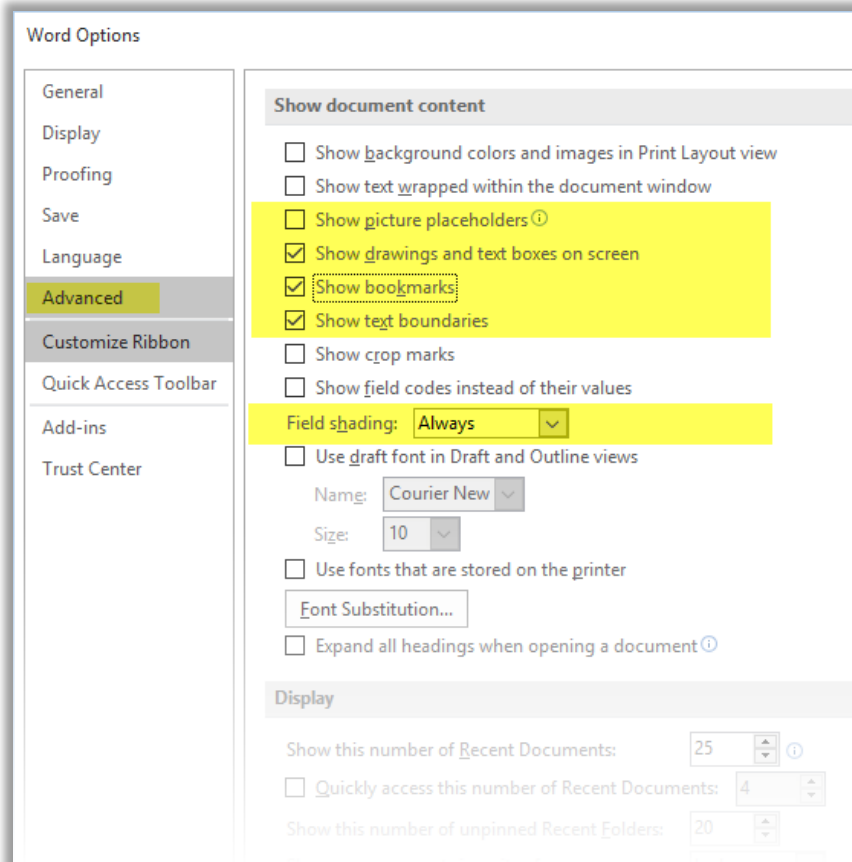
Word Options

General
Display
Proofing
Save
Language
Advanced
Customize Ribbon
Quick Access Toolbar
Add-ins
Trust Center

Show document content

Show background colors and images in Print Layout view
Show text wrapped within the document window
Show picture placeholders
Show drawings and text boxes on screen
Show bookmarks
Show text boundaries
Show crop marks
Show field codes instead of their values
Field shading: Always
Use draft font in Draft and Outline views
Name: Courier New
Size: 10
Use fonts that are stored on the printer
Font Substitution...
Expand all headings when opening a document

Display

Show this number of Recent Documents: 25
Quickly access this number of Recent Documents: 4
Show this number of unpinned Recent Folders: 20